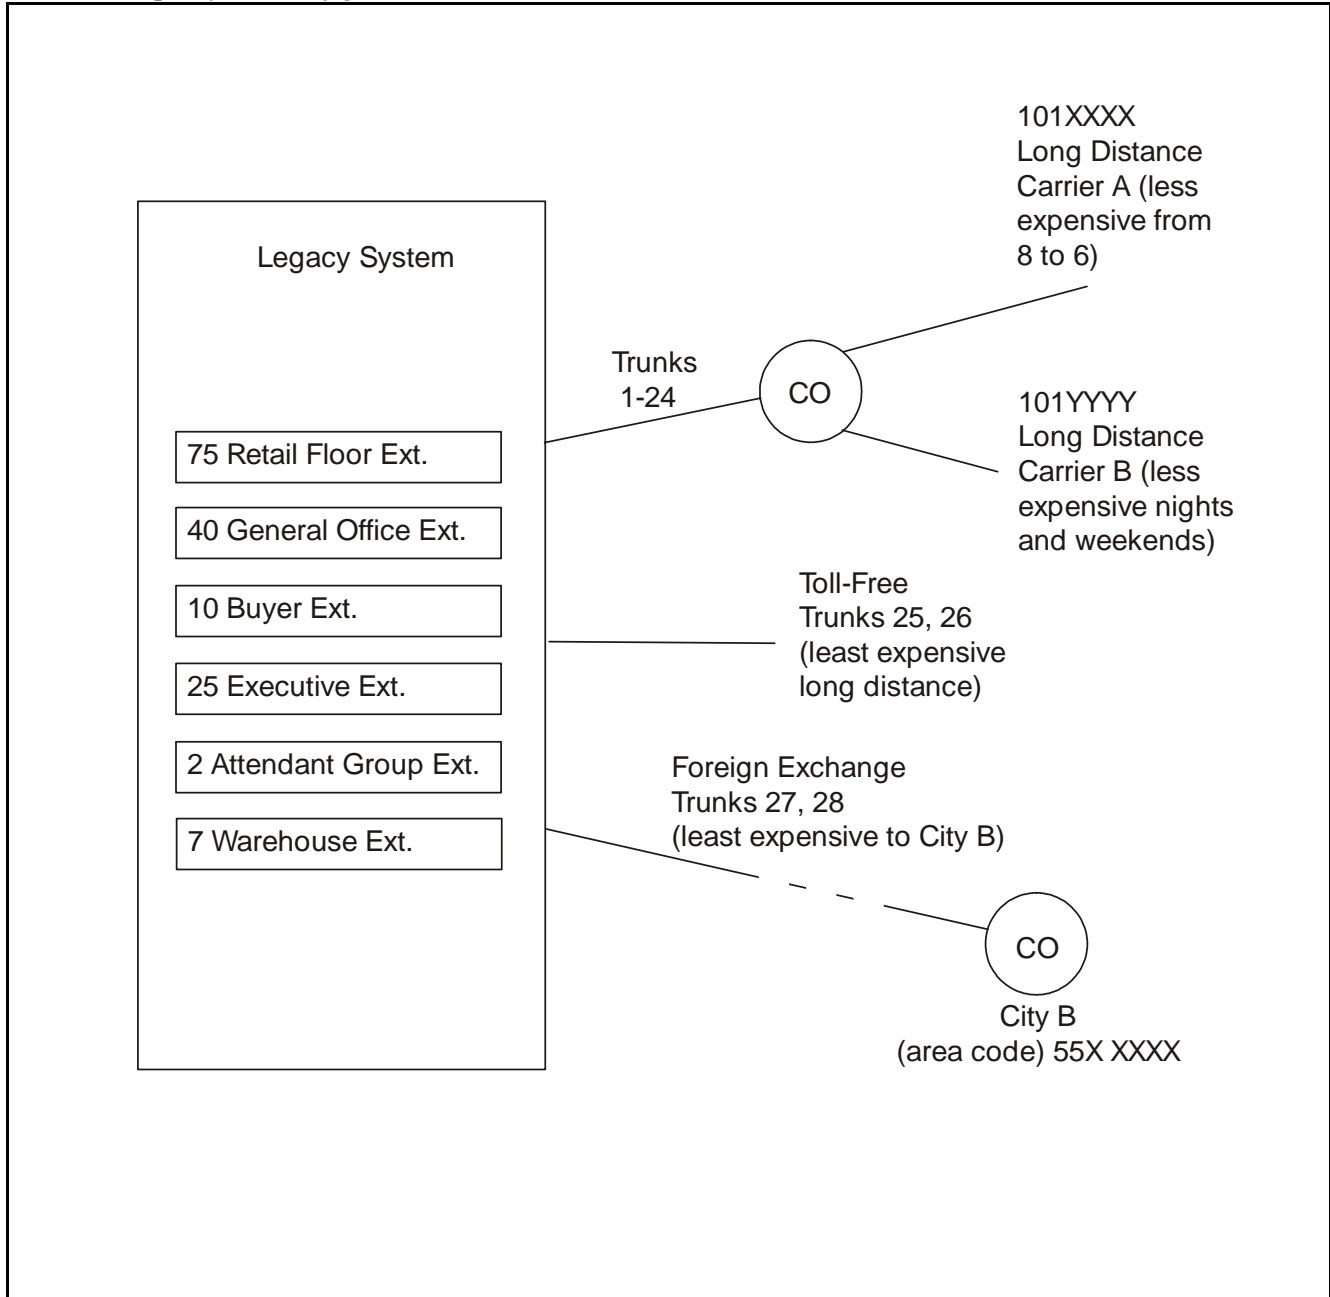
Legacy System

75 Retail Floor Ext.

40 General Office Ext.

10 Buyer Ext.

25 Executive Ext.

2 Attendant Group Ext.

7 Warehouse Ext.

Trunks 1-24

CO

101XXXX Long Distance Carrier A (less expensive from 8 to 6)

101YYYY Long Distance Carrier B (less expensive nights and weekends)

Toll-Free Trunks 25, 26 (least expensive long distance)

Foreign Exchange Trunks 27, 28 (least expensive to City B)

CO

City B (area code) 55X XXXX